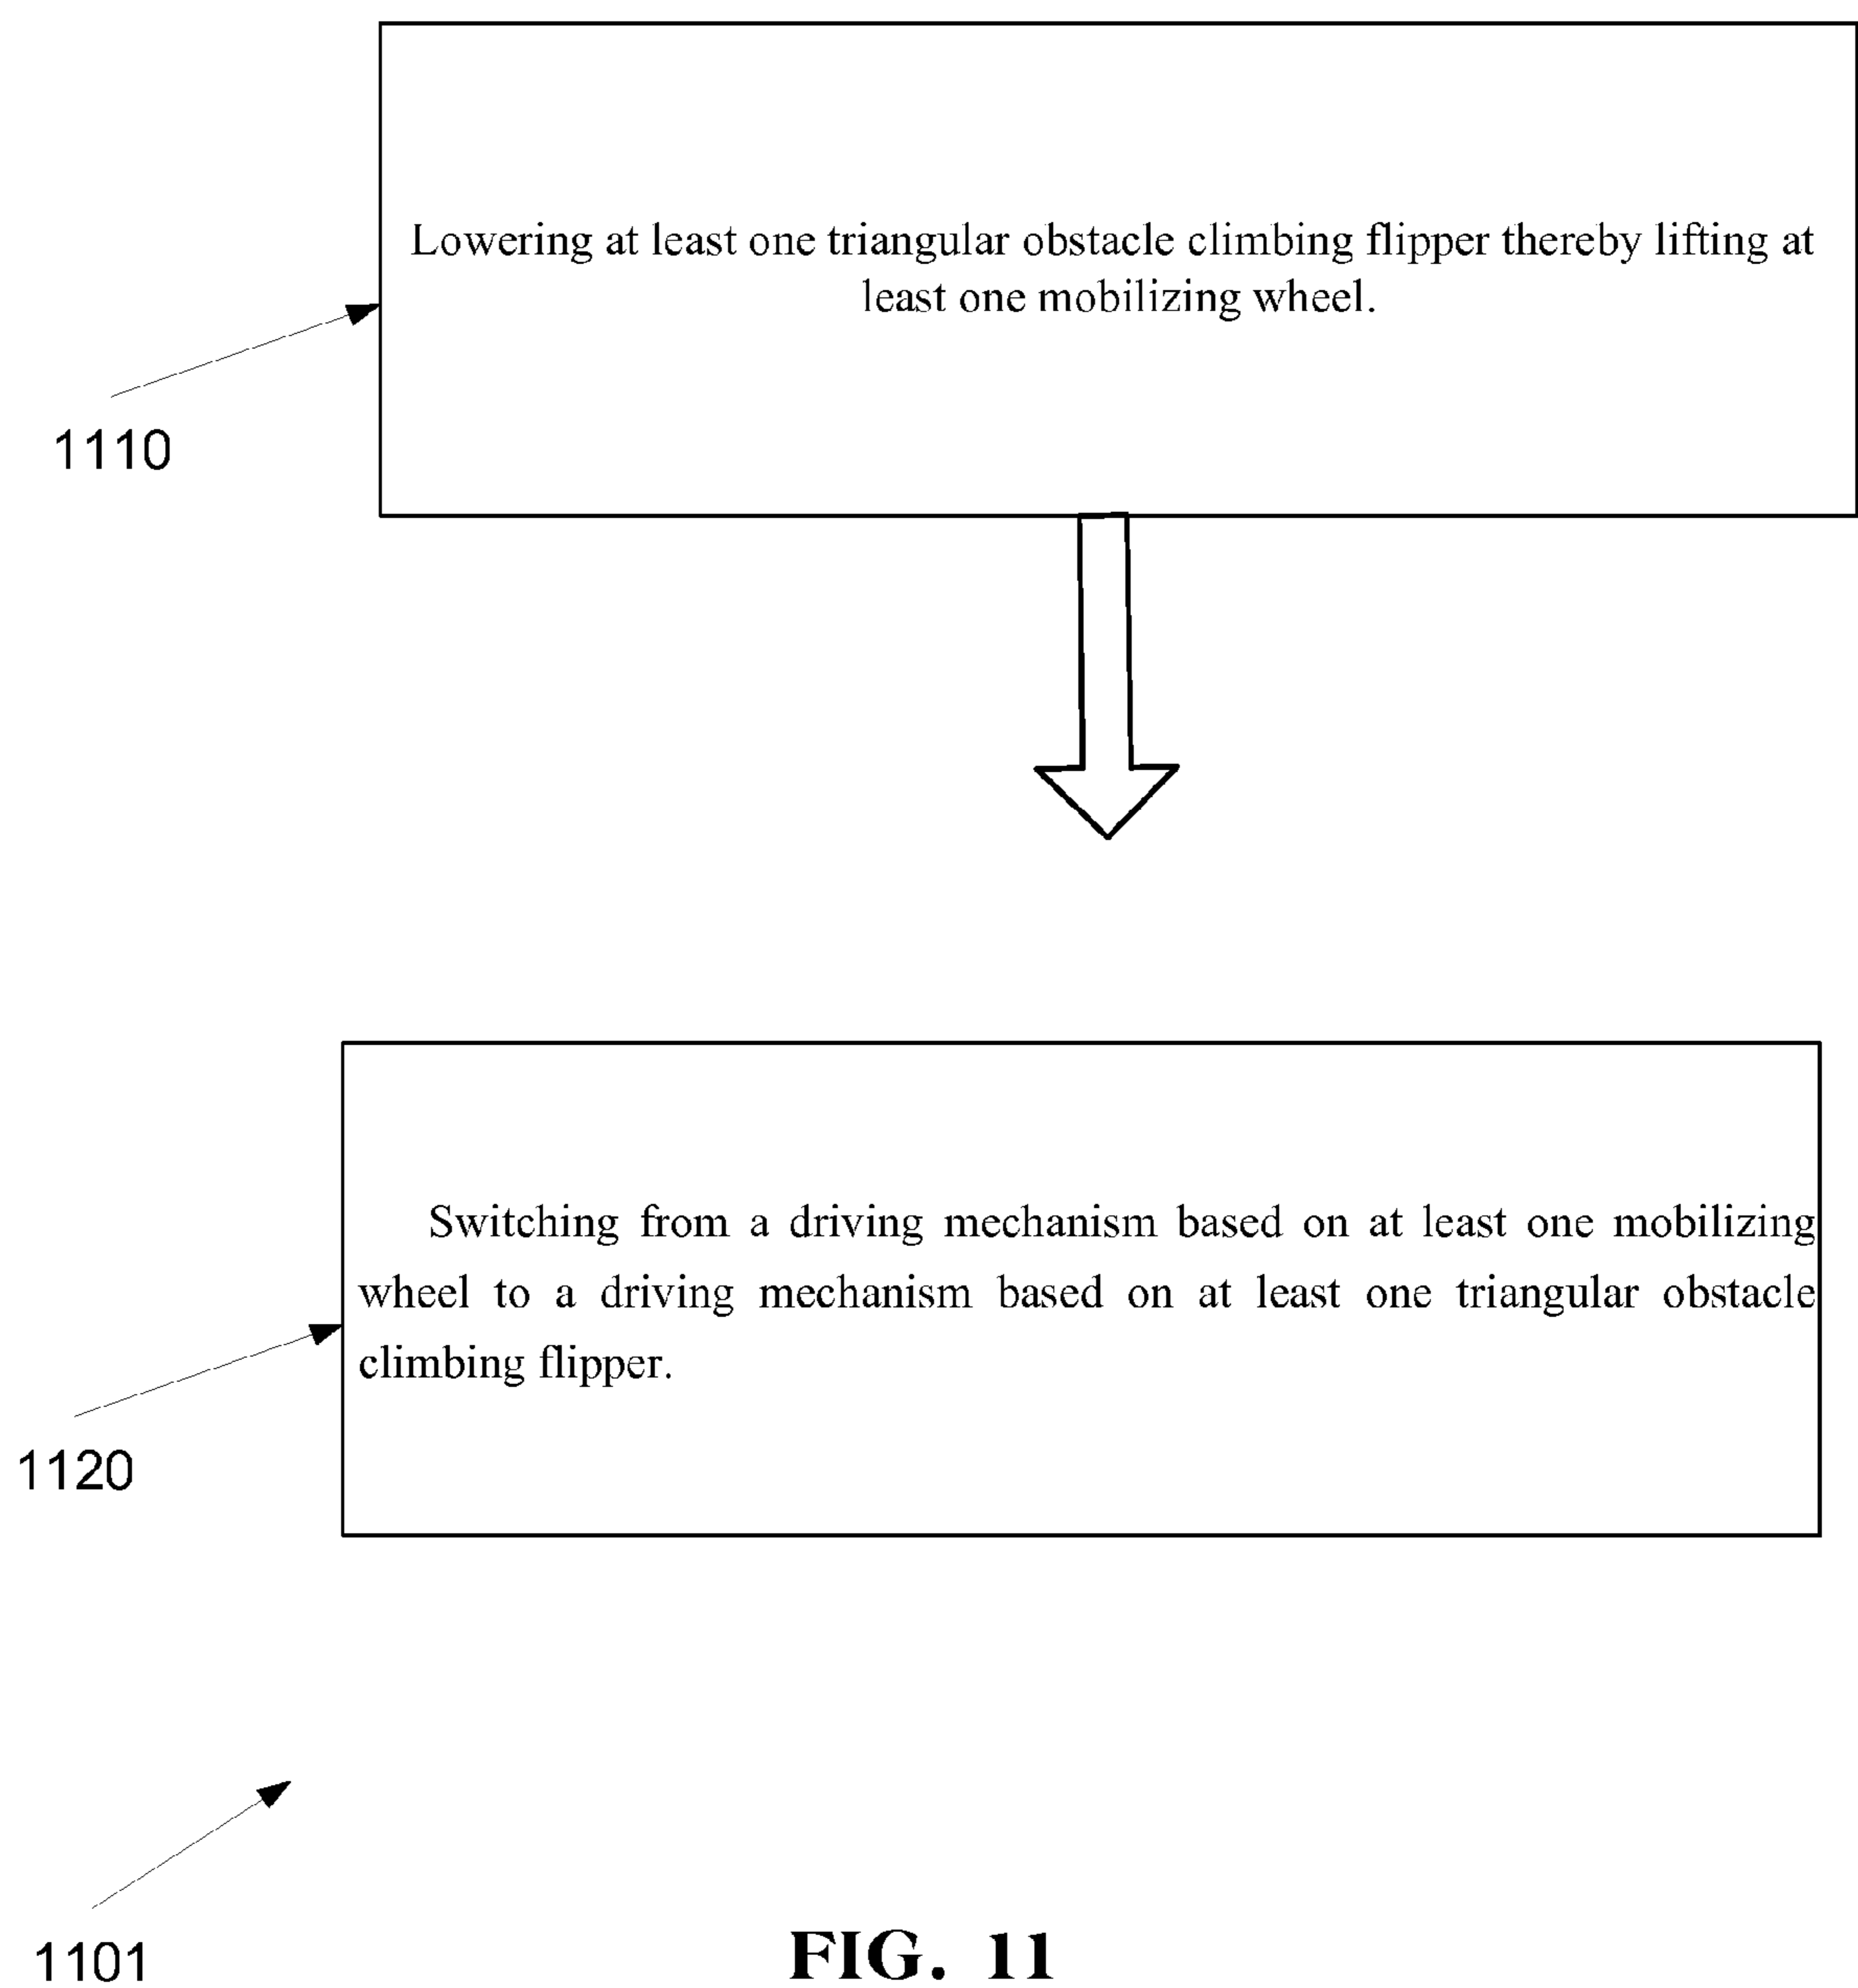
Lowering at least one triangular obstacle climbing flipper thereby lifting at least one mobilizing wheel.

1110

Switching from a driving mechanism based on at least one mobilizing wheel to a driving mechanism based on at least one triangular obstacle climbing flipper.

1120

1101

FIG. 11